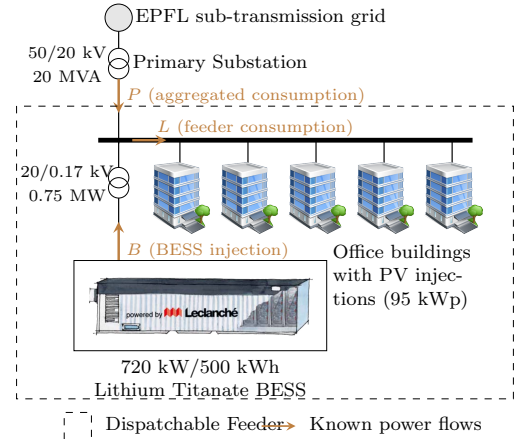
EPFL sub-transmission grid

50/20 kV
20 MVA

Primary Substation

$P$ (aggregated consumption)

$L$ (feeder consumption)

20/0.17 kV
0.75 MW

$B$ (BESS injection)

Office buildings with PV injections (95 kWp)

powered by Leclanché

720 kW/500 kWh
Lithium Titanate BESS

Dispatchable Feeder

Known power flows